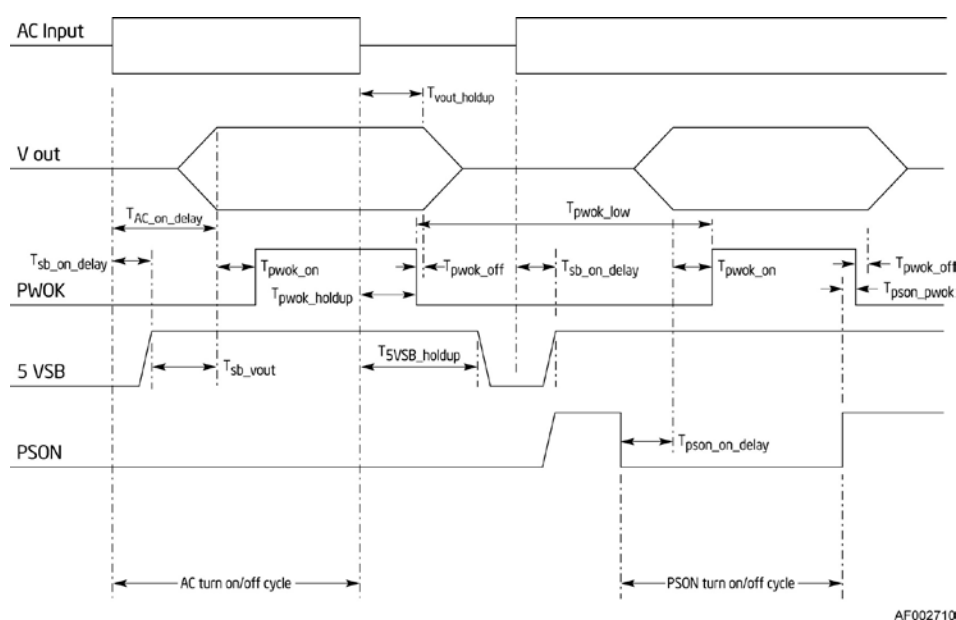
AC Input

$T_{vout\_holdup}$

V out

$T_{AC\_on\_delay}$

$T_{pwok\_low}$

$T_{sb\_on\_delay}$

$T_{pwok\_on}$

$T_{pwok\_off}$

$T_{sb\_on\_delay}$

$T_{pwok\_on}$

$T_{pwok\_off}$

PWOK

$T_{pwok\_holdup}$

$T_{pson\_pwok}$

$T_{5VSB\_holdup}$

5 VSB

$T_{sb\_vout}$

PSON

$T_{pson\_on\_delay}$

AC turn on/off cycle

PSON turn on/off cycle

AF002710